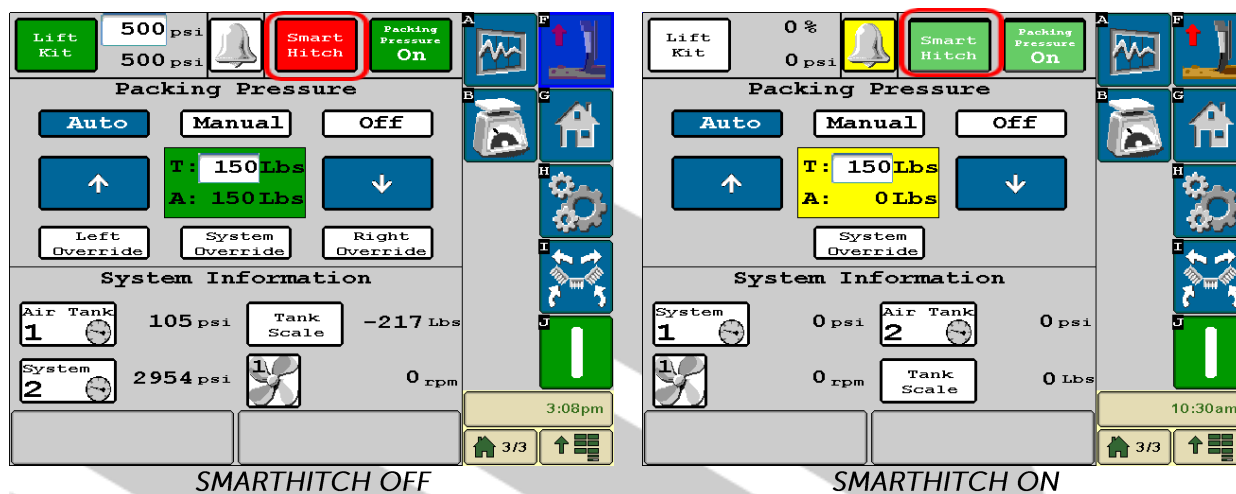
Lift Kit
500 psi
500 psi
Smart Hitch
Packing Pressure On
A
F
B
G
H
I
J
Packing Pressure
Auto
Manual
Off
T: 150 Lbs
A: 150 Lbs
Left Override
System Override
Right Override
System Information
Air Tank 1
105 psi
Tank Scale
-217 Lbs
System 2
2954 psi
1
0 rpm
3:08pm
3/3

SMARTHITCH OFF

Lift Kit
0 %
0 psi
Smart Hitch
Packing Pressure On
A
F
B
G
H
I
J
Packing Pressure
Auto
Manual
Off
T: 150 Lbs
A: 0 Lbs
System Override
System Information
System 1
0 psi
Air Tank 2
0 psi
1
0 rpm
Tank Scale
0 Lbs
10:30am
3/3

SMARTHITCH ON